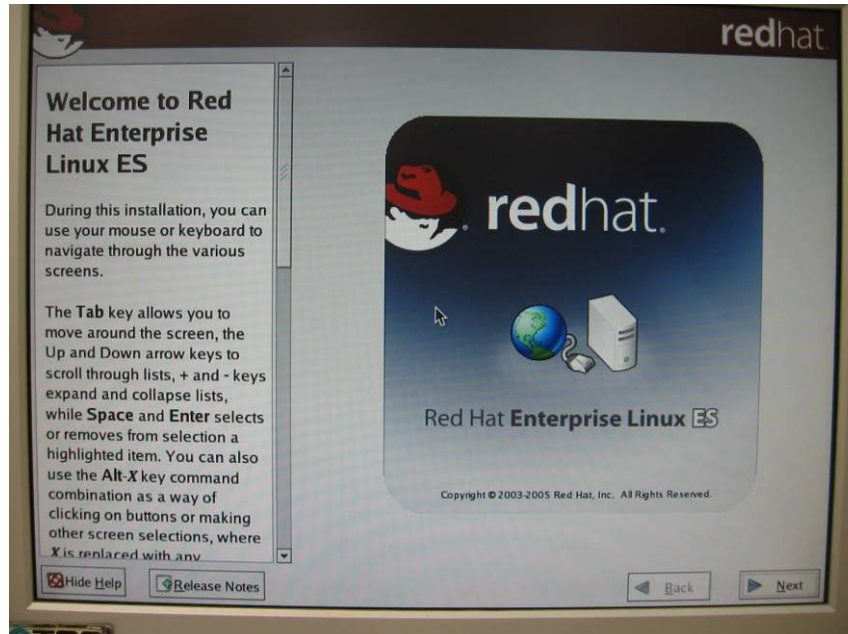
redhat

Welcome to Red Hat Enterprise Linux ES

During this installation, you can use your mouse or keyboard to navigate through the various screens.

The Tab key allows you to move around the screen, the Up and Down arrow keys to scroll through lists, + and - keys expand and collapse lists, while Space and Enter selects or removes from selection a highlighted item. You can also use the Alt-X key command combination as a way of clicking on buttons or making other screen selections, where X is replaced with any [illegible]

redhat.

Red Hat Enterprise Linux ES

Copyright © 2003-2005 Red Hat, Inc. All Rights Reserved.

Hide Help

Release Notes

Back

Next